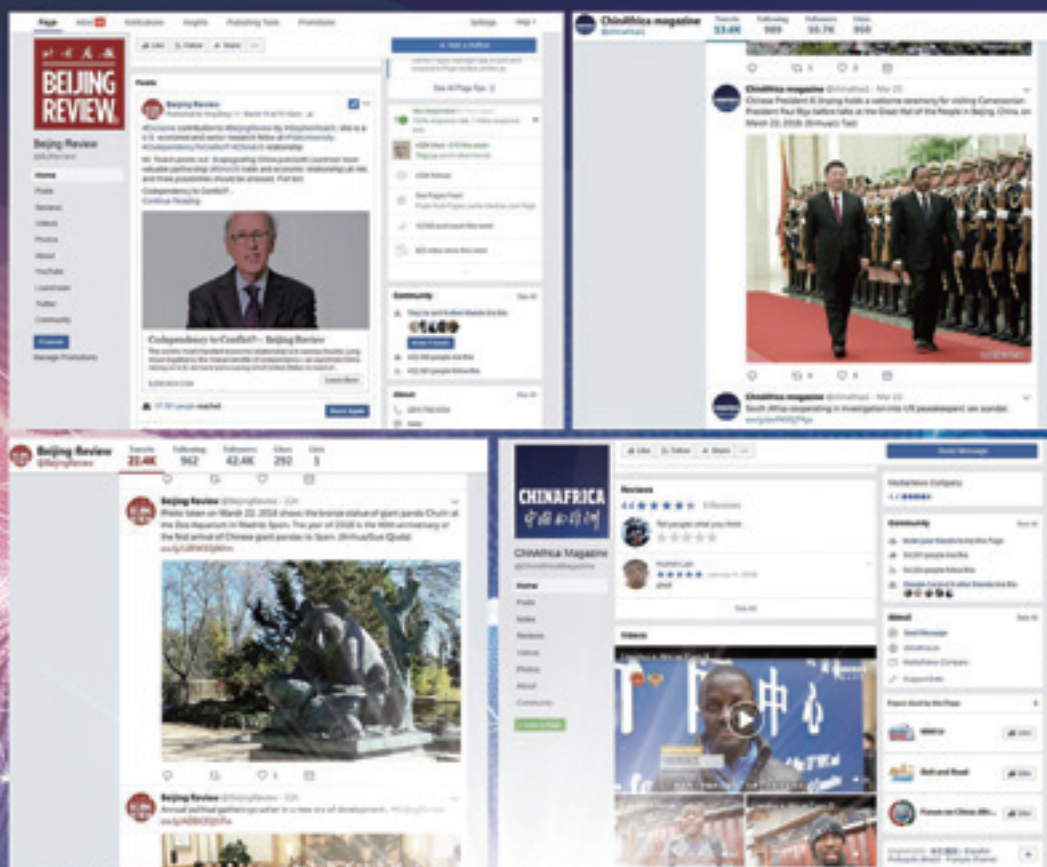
Page Inbox Notifications Insights Publishing Tools Promotions Settings Help

北京周报
BEIJING REVIEW

Beijing Review
@BJReview

Home
Posts
Reviews
Videos
Photos
About
YouTube
Livestream
Twitter
Community

Promote
Manage Promotions

Like Follow Share

Posts

Beijing Review

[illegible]

Codependency to Conflict? — Beijing Review

Learn More

Boost Again

See All Page Tips

Community
See All

About
See All

ChinAfrica magazine
@chinafrica1

Tweets 13.4K Following 989 Followers 10.7K Likes 950

ChinAfrica magazine @chinafrica1 · Mar 22
Chinese President Xi Jinping holds a welcome ceremony for visiting Cameroonian President Paul Biya before talks at the Great Hall of the People in Beijing, China, on March 22, 2018 (Xinhua/Li Tao)

ChinAfrica magazine @chinafrica1 · Mar 22
South Africa cooperating in investigation into UK peacekeepers' sex scandal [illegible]

Beijing Review
@BJReview

Tweets 23.4K Following 962 Followers 42.4K Likes 292 Lists 1

Beijing Review @BJReview · 22h
Photo taken on March 22, 2018 shows the bronze statue of giant panda Chulin at the Zoo Aquarium in Madrid, Spain. The year of 2018 is the 40th anniversary of the first arrival of Chinese giant pandas to Spain. (Xinhua/Guo Qiuda) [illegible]

Beijing Review @BJReview · 22h
Annual political gatherings usher in a new era of development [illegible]

CHINAFRICA
中国与非洲

ChinAfrica Magazine

Home
Posts
Notes
Reviews
Videos
Photos
About
Community

Create a Page

Like Follow Share

Send Message

Reviews
4.6 ★★★★★ 5 Reviews

Tell people what you think

See All

Videos

Media/News Company

Community
See All

About
See All

Send Message
Media/News Company

Pages liked by this Page

Belt and Road

Forum on China-Africa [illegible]